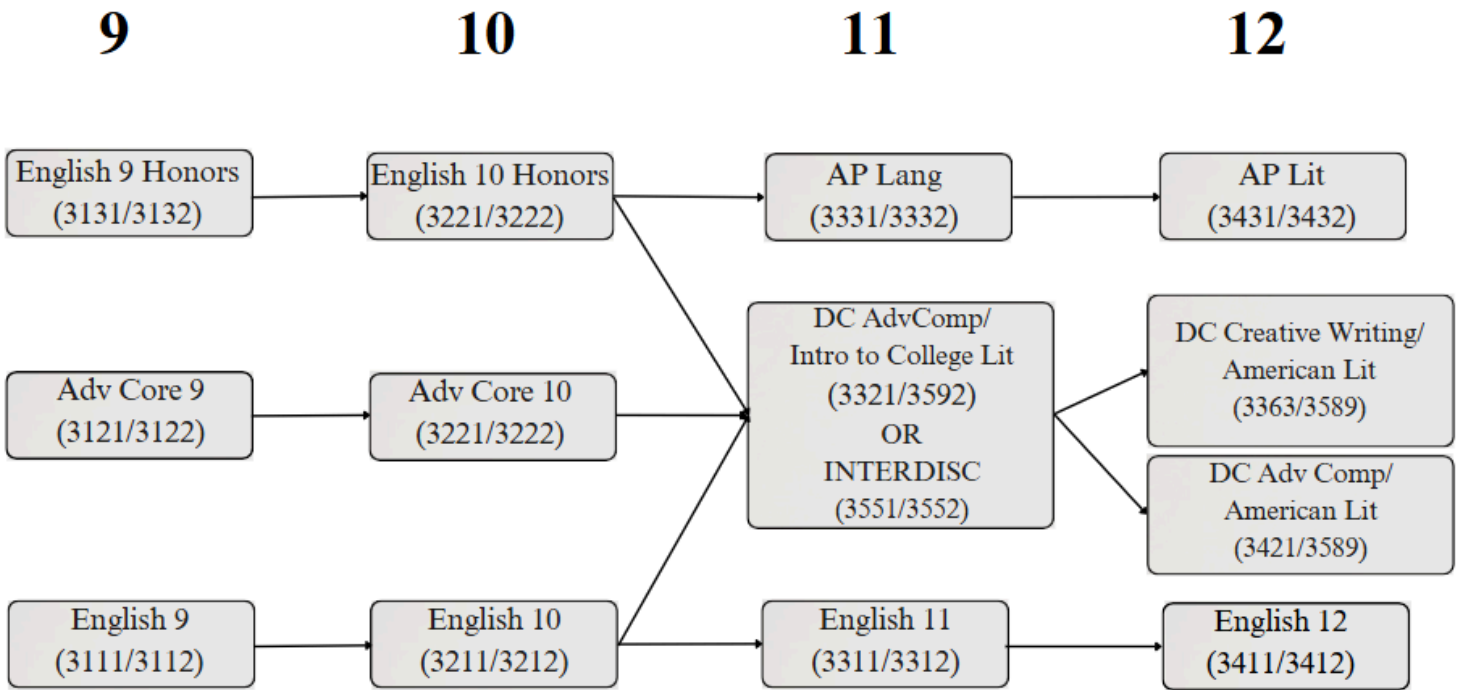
9 10 11 12

English 9 Honors (3131/3132)

English 10 Honors (3221/3222)

AP Lang (3331/3332)

AP Lit (3431/3432)

Adv Core 9 (3121/3122)

Adv Core 10 (3221/3222)

DC AdvComp/ Intro to College Lit (3321/3592) OR INTERDISC (3551/3552)

DC Creative Writing/ American Lit (3363/3589)

DC Adv Comp/ American Lit (3421/3589)

English 9 (3111/3112)

English 10 (3211/3212)

English 11 (3311/3312)

English 12 (3411/3412)